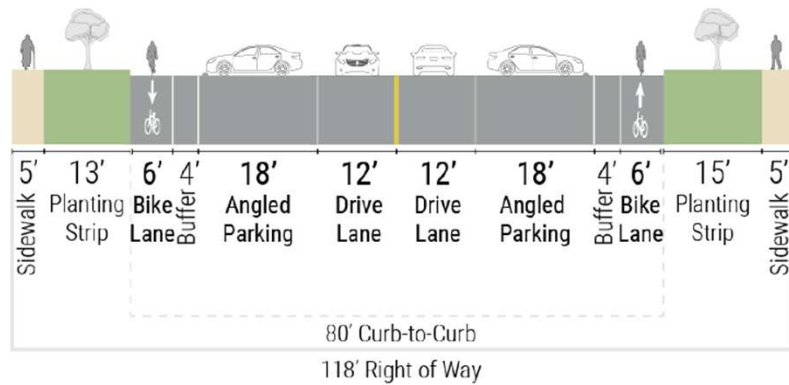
5'
Sidewalk

13'
Planting Strip

6'
Bike Lane

4'
Buffer

18'
Angled Parking

12'
Drive Lane

12'
Drive Lane

18'
Angled Parking

4'
Buffer

6'
Bike Lane

15'
Planting Strip

5'
Sidewalk

80' Curb-to-Curb

118' Right of Way